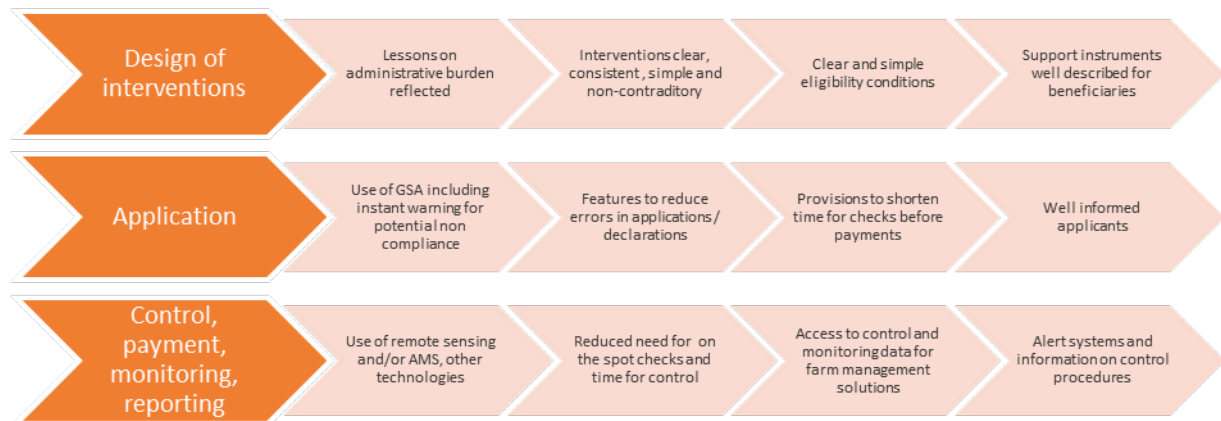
Design of interventions

Lessons on administrative burden reflected

Interventions clear, consistent , simple and non-contradictory

Clear and simple eligibility conditions

Support instruments well described for beneficiaries

Application

Use of GSA including instant warning for potential non compliance

Features to reduce errors in applications / declarations

Provisions to shorten time for checks before payments

Well informed applicants

Control, payment, monitoring, reporting

Use of remote sensing and/or AMS, other technologies

Reduced need for on the spot checks and time for control

Access to control and monitoring data for farm management solutions

Alert systems and information on control procedures